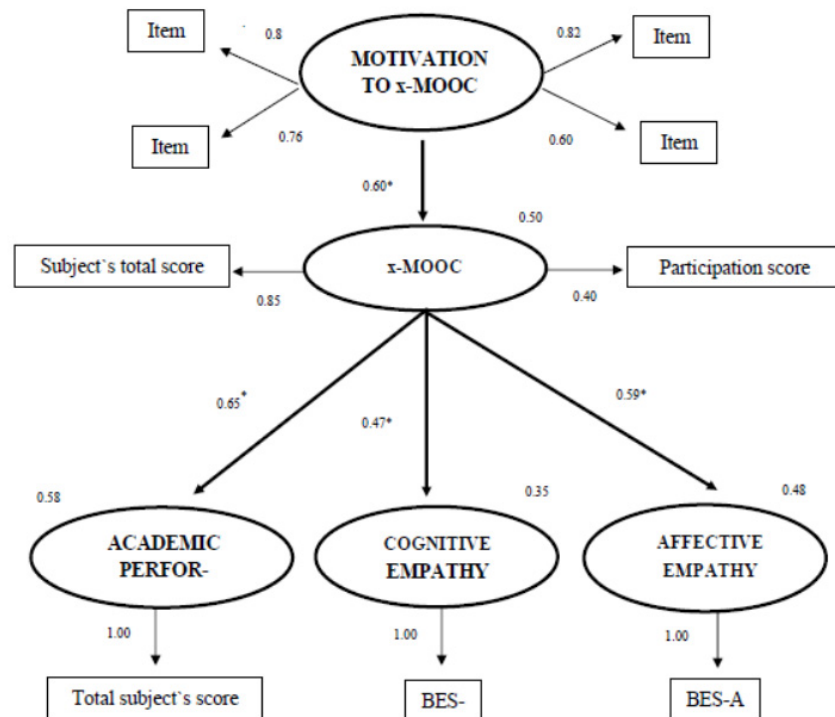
Item

0.8

MOTIVATION TO x-MOOC

0.82

Item

Item

0.76

0.60

Item

0.60*

0.50

Subject`s total score

x-MOOC

Participation score

0.85

0.40

0.65*

0.47*

0.59*

0.58

0.35

0.48

ACADEMIC PERFOR-

COGNITIVE EMPATHY

AFFECTIVE EMPATHY

1.00

1.00

1.00

Total subject`s score

BES-

BES-A